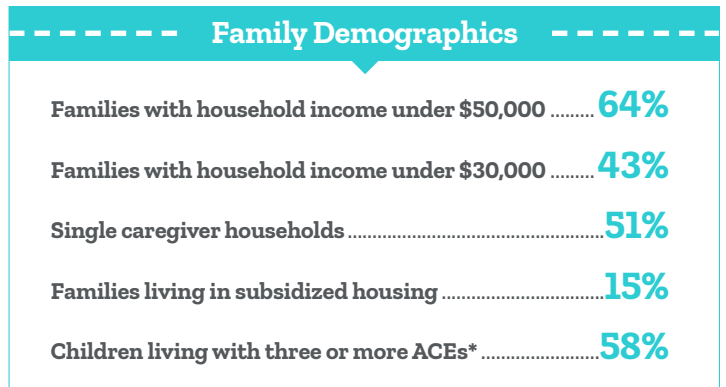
Family Demographics

Families with household income under \$50,000 ........ 64%

Families with household income under \$30,000 ........ 43%

Single caregiver households ........................................ 51%

Families living in subsidized housing .......................... 15%

Children living with three or more ACEs* ...................... 58%